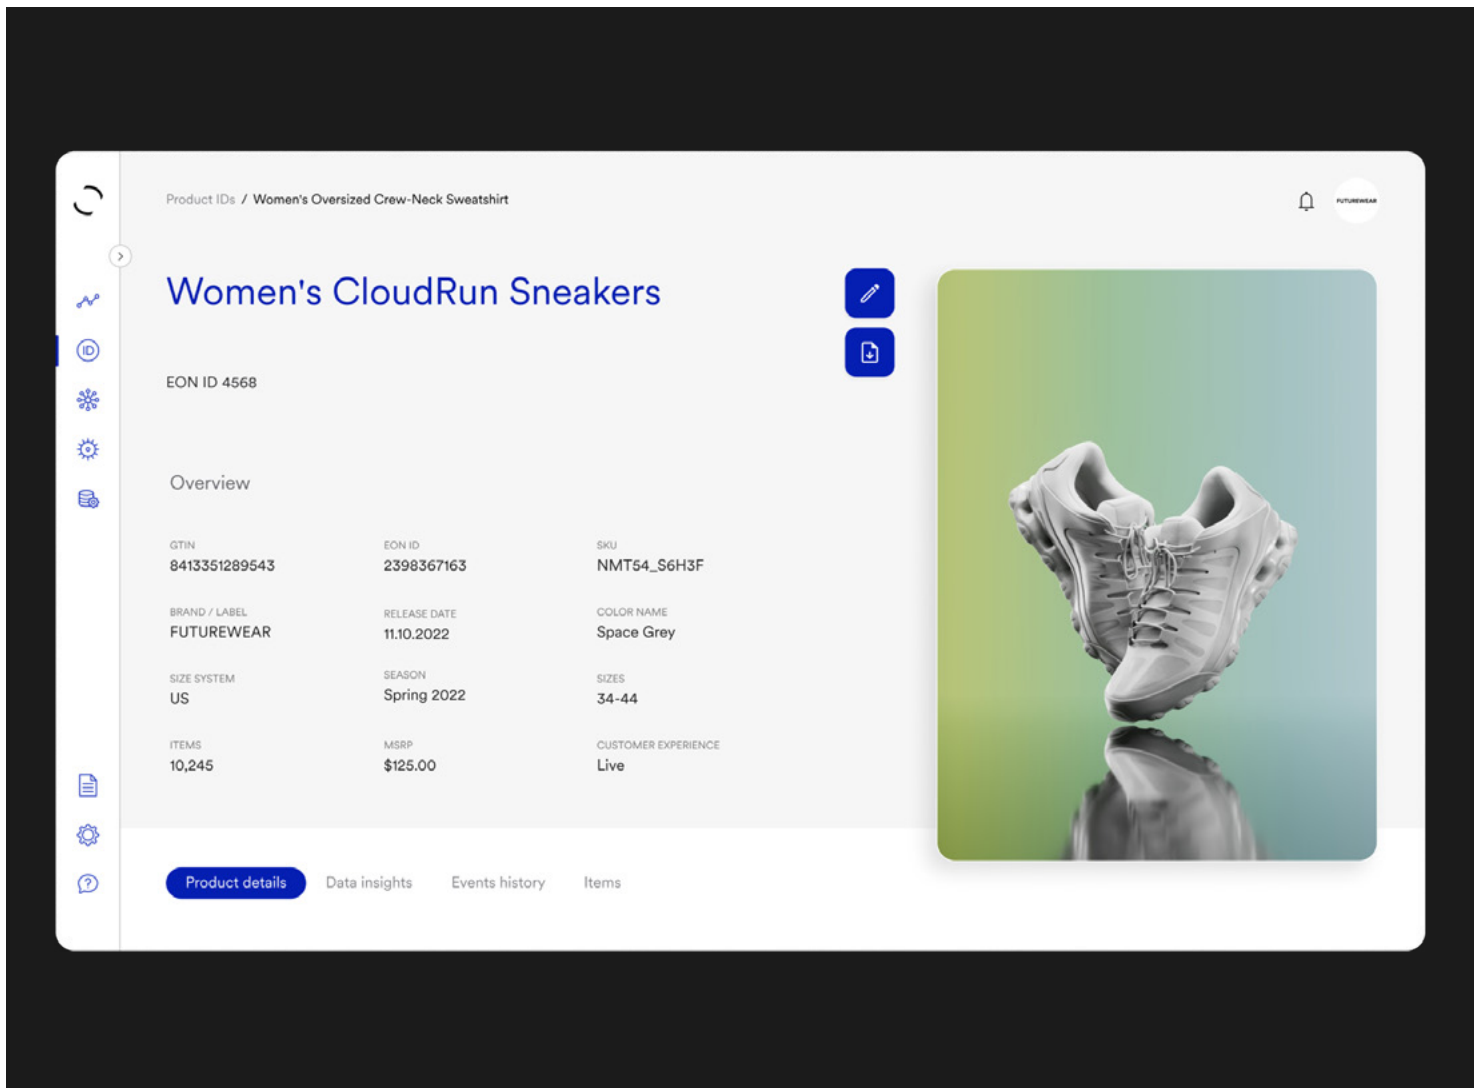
Product IDs / Women's Oversized Crew-Neck Sweatshirt

FUTUREWEAR

Women's CloudRun Sneakers

EON ID 4568

Overview

| GTIN | EON ID | SKU |
|---|---|---|
| 8413351289543 | 2398367163 | NMT54_S6H3F |
| BRAND / LABEL | RELEASE DATE | COLOR NAME |
| FUTUREWEAR | 11.10.2022 | Space Grey |
| SIZE SYSTEM | SEASON | SIZES |
| US | Spring 2022 | 34-44 |
| ITEMS | MSRP | CUSTOMER EXPERIENCE |
| 10,245 | $125.00 | Live |

Product details Data insights Events history Items